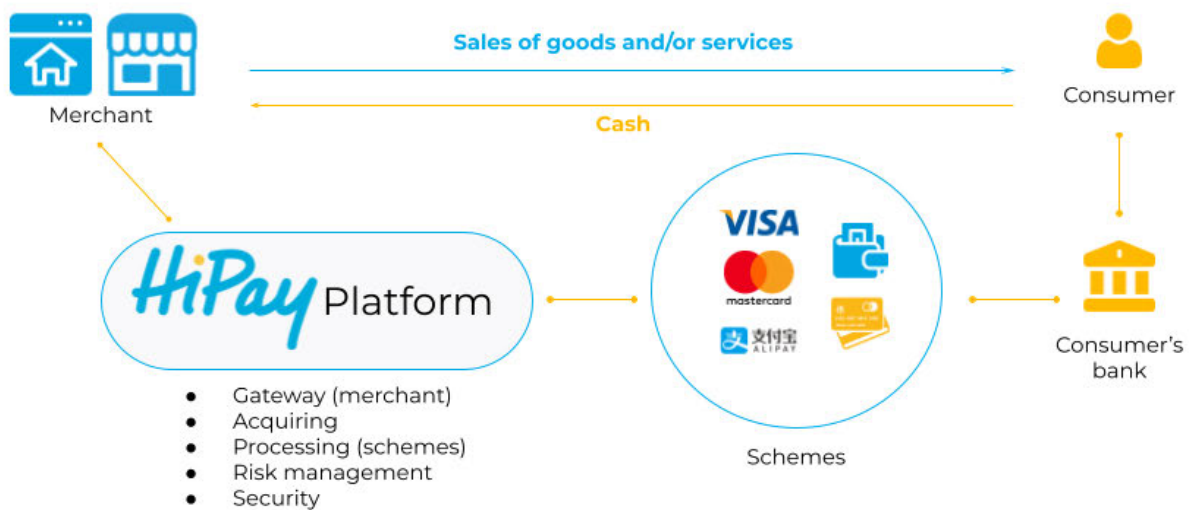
Sales of goods and/or services

Merchant

Cash

Consumer

HiPay Platform

VISA

mastercard

支付宝 ALIPAY

Consumer's bank

- Gateway (merchant)
- Acquiring
- Processing (schemes)
- Risk management
- Security

Schemes